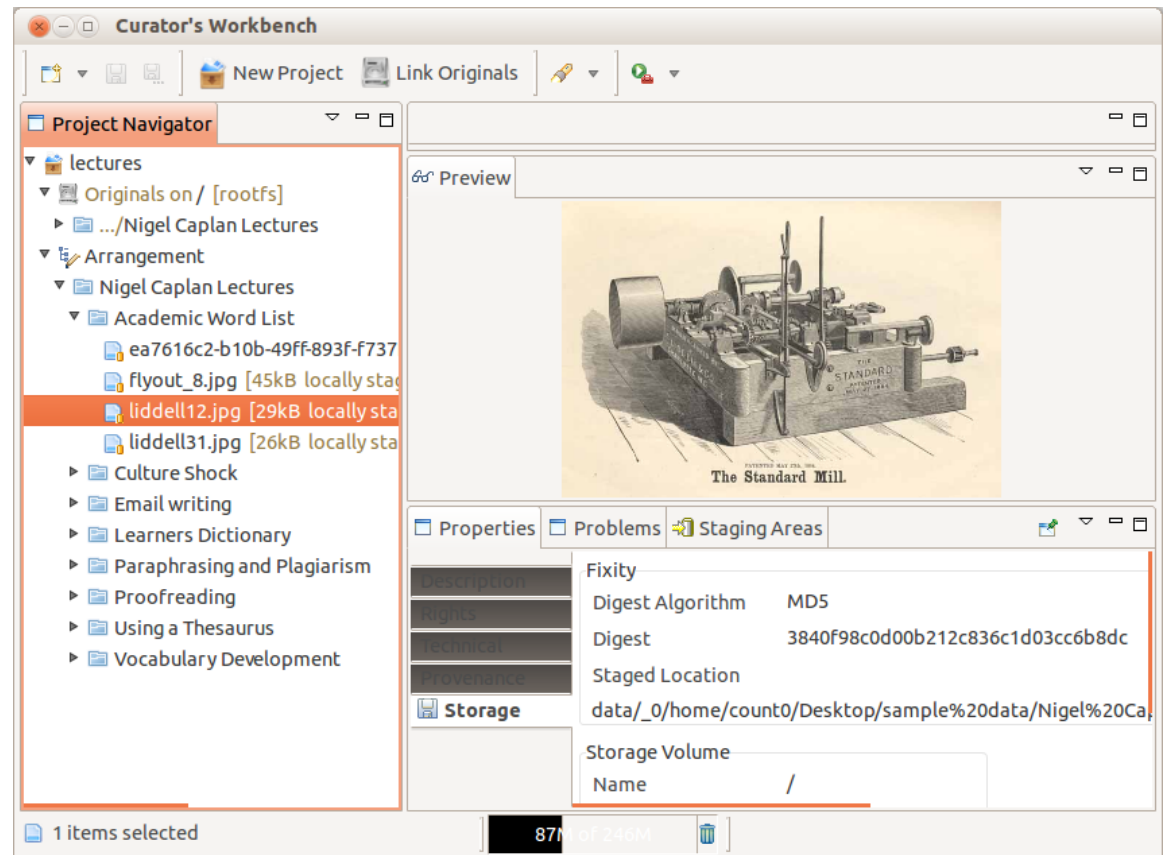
Curator's Workbench

New Project Link Originals

Project Navigator

lectures
Originals on / [rootfs]
.../Nigel Caplan Lectures
Arrangement
Nigel Caplan Lectures
Academic Word List
ea7616c2-b10b-49ff-893f-f737
flyout_8.jpg [45kB locally stag
liddell12.jpg [29kB locally sta
liddell31.jpg [26kB locally sta
Culture Shock
Email writing
Learners Dictionary
Paraphrasing and Plagiarism
Proofreading
Using a Thesaurus
Vocabulary Development

Preview

THE STANDARD
PATENTED MAY 1ST 1884
The Standard Mill.

Properties Problems Staging Areas

Description
Rights
Technical
Provenance
Storage

Fixity
Digest Algorithm MD5
Digest 3840f98c0d00b212c836c1d03cc6b8dc
Staged Location
data/_0/home/count0/Desktop/sample%20data/Nigel%20Ca

Storage Volume
Name /

1 items selected

87M of 246M